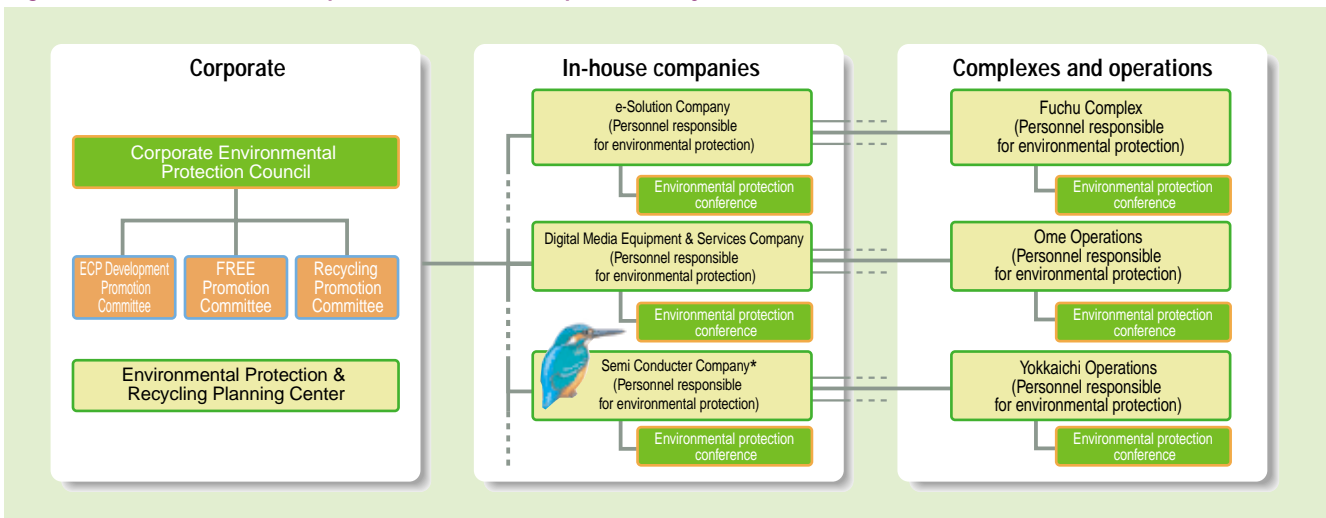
Corporate

Corporate Environmental Protection Council

ECP Development Promotion Committee

FREE Promotion Committee

Recycling Promotion Committee

Environmental Protection & Recycling Planning Center

In-house companies

e-Solution Company (Personnel responsible for environmental protection)

Environmental protection conference

Digital Media Equipment & Services Company (Personnel responsible for environmental protection)

Environmental protection conference

Semi Conducter Company* (Personnel responsible for environmental protection)

Environmental protection conference

Complexes and operations

Fuchu Complex (Personnel responsible for environmental protection)

Environmental protection conference

Ome Operations (Personnel responsible for environmental protection)

Environmental protection conference

Yokkaichi Operations (Personnel responsible for environmental protection)

Environmental protection conference